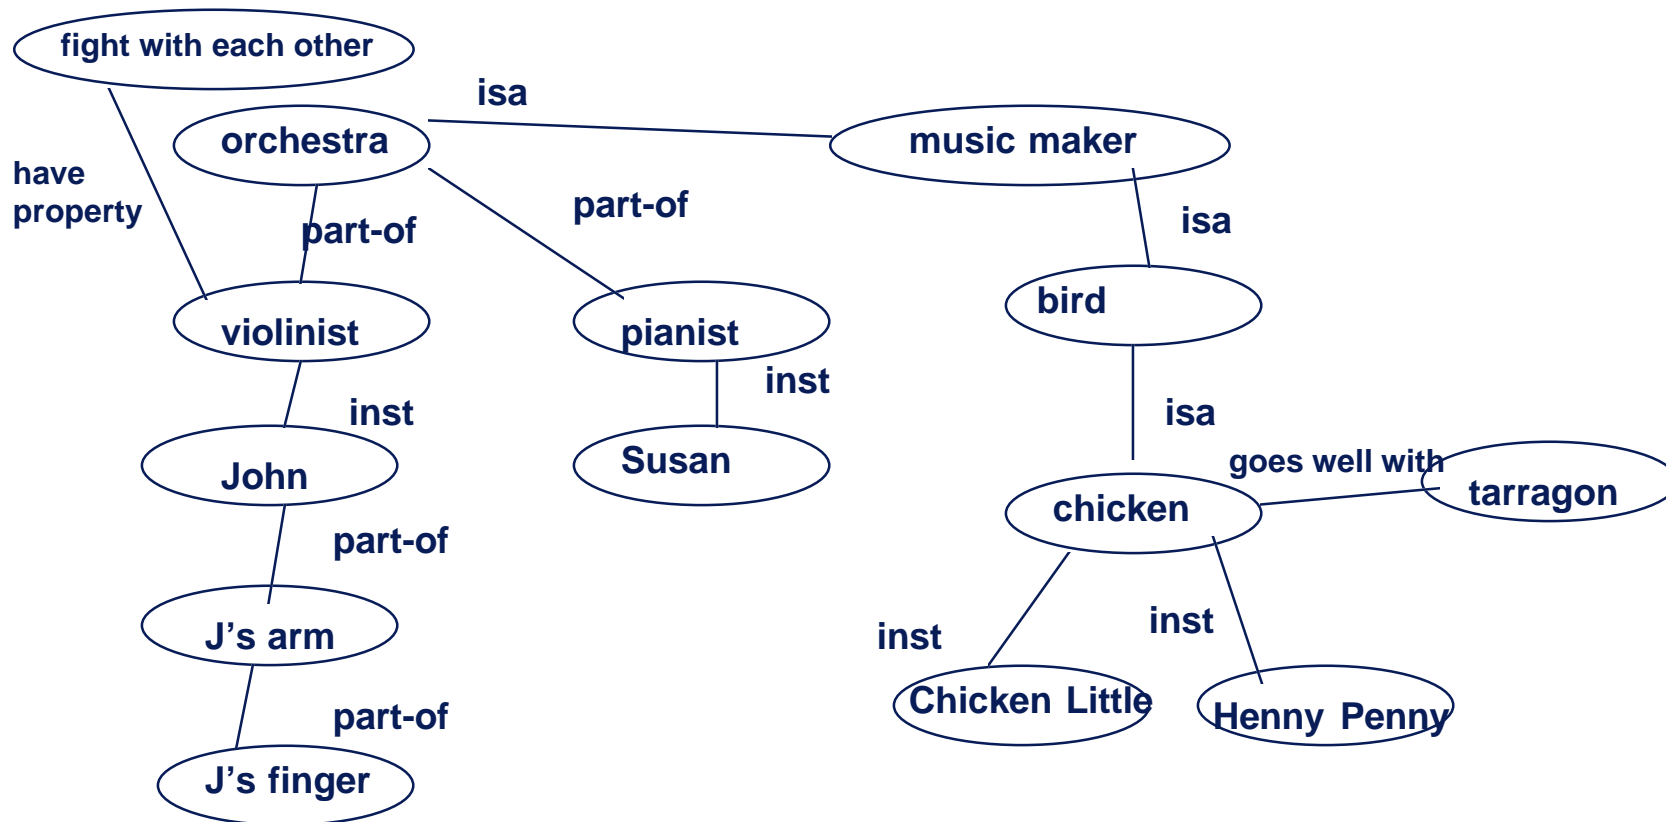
fight with each other

isa

orchestra

music maker

have property

part-of

part-of

isa

bird

violinist

pianist

inst

inst

isa

John

Susan

goes well with

tarragon

chicken

part-of

inst

inst

J’s arm

Chicken Little

Henny Penny

part-of

J’s finger